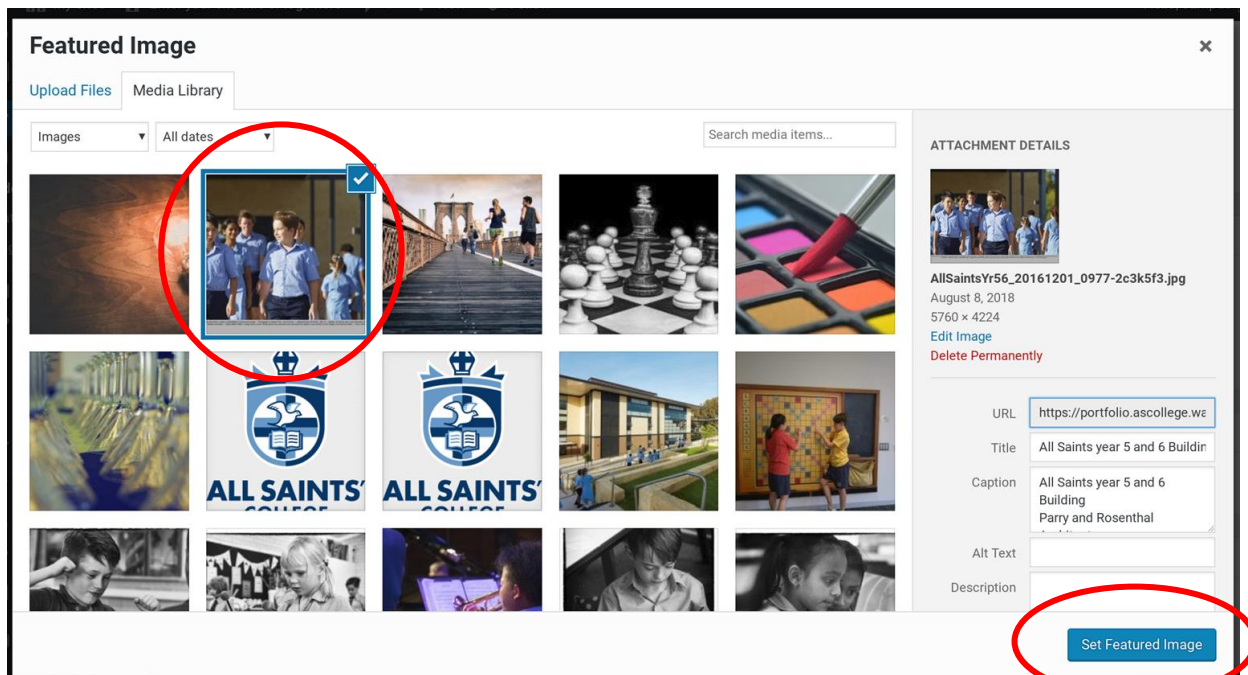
Featured Image

×

Upload Files

Media Library

Images

All dates

Search media items...

ALL SAINTS'

ALL SAINTS'

ATTACHMENT DETAILS

AllSaintsYr56_20161201_0977-2c3k5f3.jpg

August 8, 2018

5760 × 4224

Edit Image

Delete Permanently

URL https://portfolio.ascollege.wa

Title All Saints year 5 and 6 Buildin

Caption All Saints year 5 and 6 Building Parry and Rosenthal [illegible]

Alt Text

Description

Set Featured Image